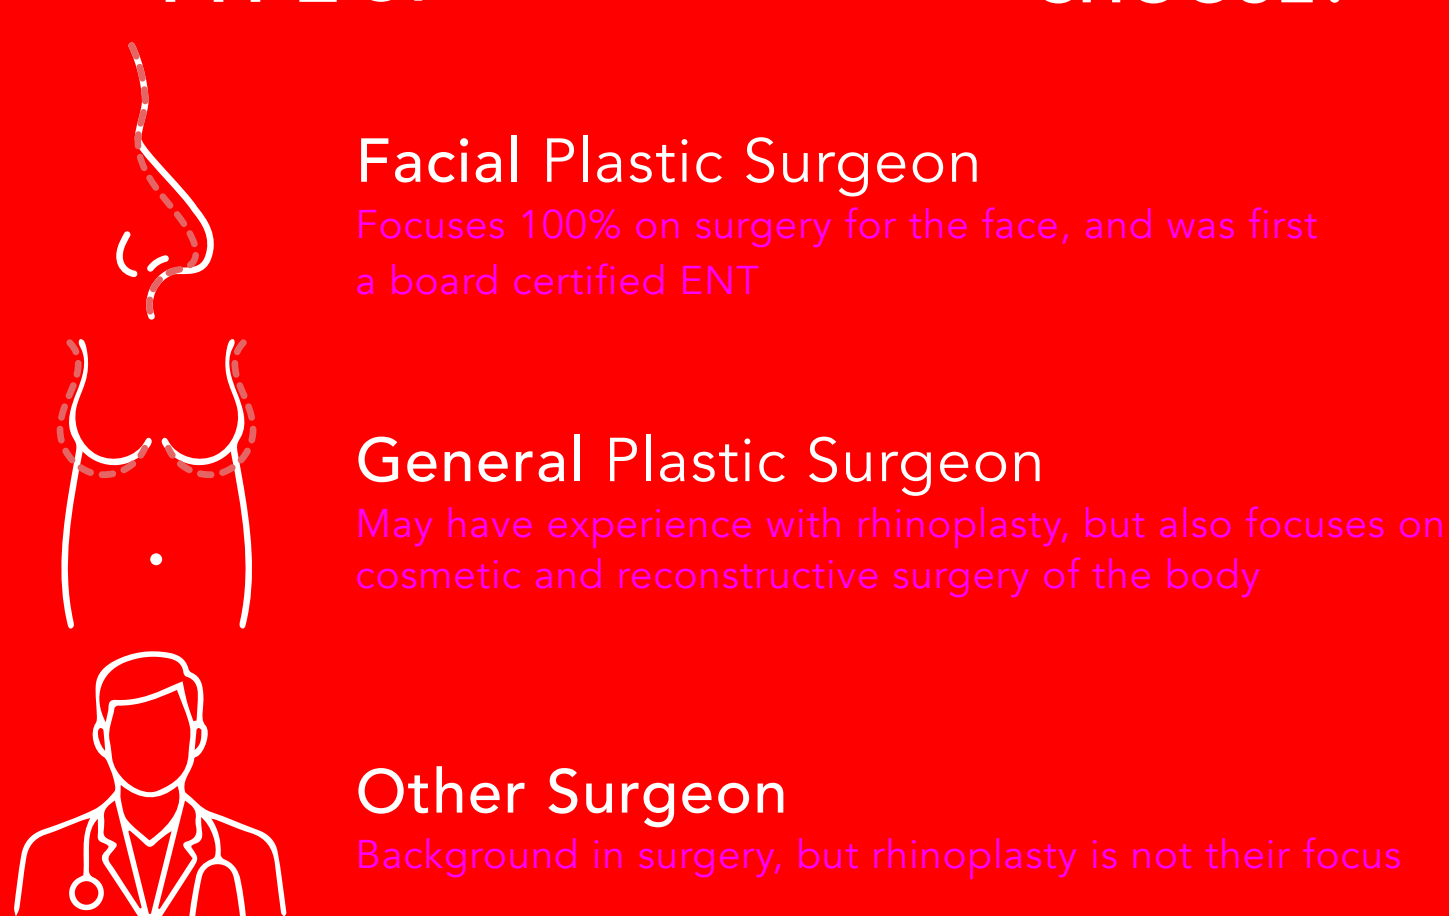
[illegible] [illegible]

Facial Plastic Surgeon
Focuses 100% on surgery for the face, and was first a board certified ENT

General Plastic Surgeon
May have experience with rhinoplasty, but also focuses on cosmetic and reconstructive surgery of the body

Other Surgeon
Background in surgery, but rhinoplasty is not their focus